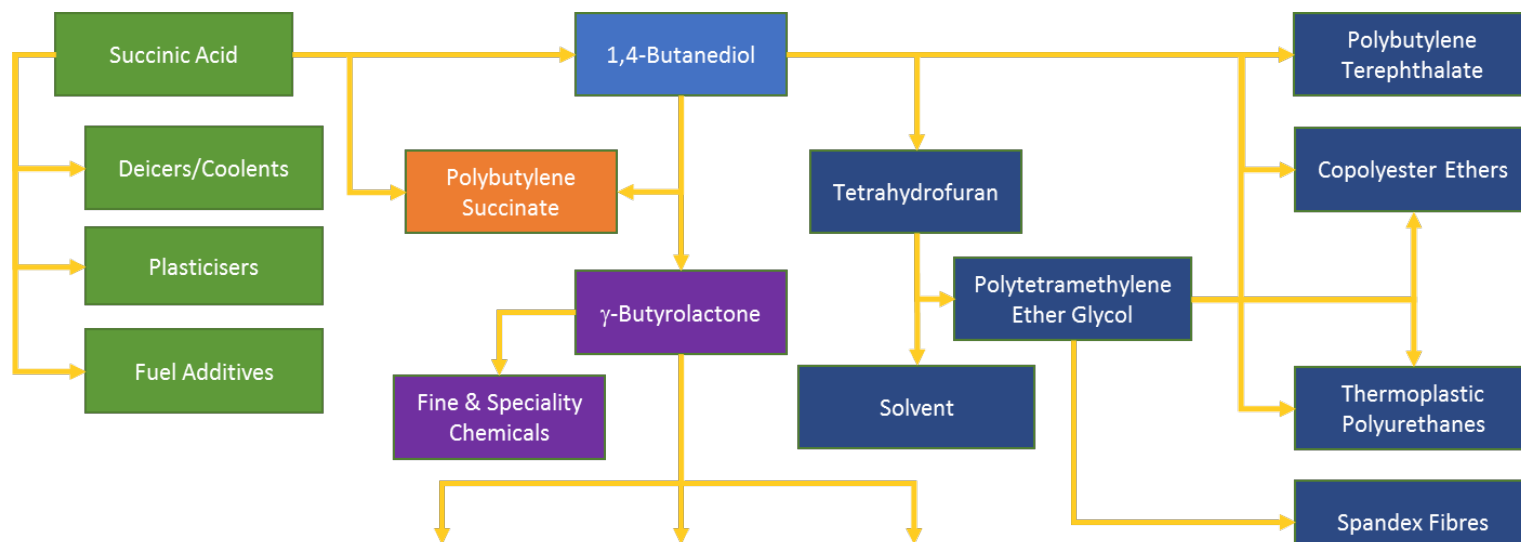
Succinic Acid

Deicers/Coolents

Plasticisers

Fuel Additives

1,4-Butanediol

Polybutylene Succinate

γ-Butyrolactone

Fine & Speciality Chemicals

Tetrahydrofuran

Polytetramethylene Ether Glycol

Solvent

Polybutylene Terephthalate

Copolyester Ethers

Thermoplastic Polyurethanes

Spandex Fibres